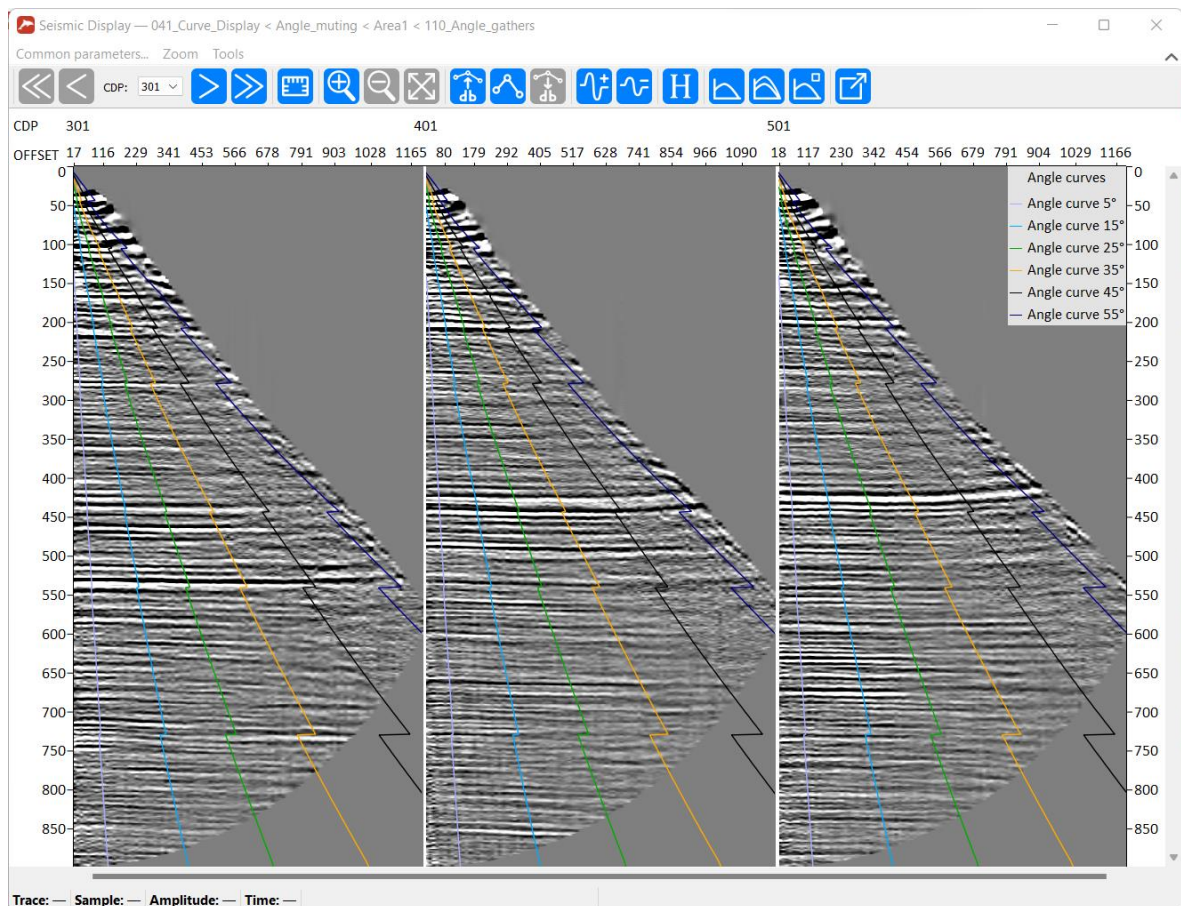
Seismic Display — 041_Curve_Display < Angle_muting < Area1 < 110_Angle_gathers

Common parameters... Zoom Tools

CDP: 301

H

CDP 301 401 501

OFFSET 17 116 229 341 453 566 678 791 903 1028 1165 80 179 292 405 517 628 741 854 966 1090 18 117 230 342 454 566 679 791 904 1029 1166

0
50
100
150
200
250
300
350
400
450
500
550
600
650
700
750
800
850

Angle curves
Angle curve 5°
Angle curve 15°
Angle curve 25°
Angle curve 35°
Angle curve 45°
Angle curve 55°

0
50
100
150
200
250
300
350
400
450
500
550
600
650
700
750
800
850

Trace: — Sample: — Amplitude: — Time: —